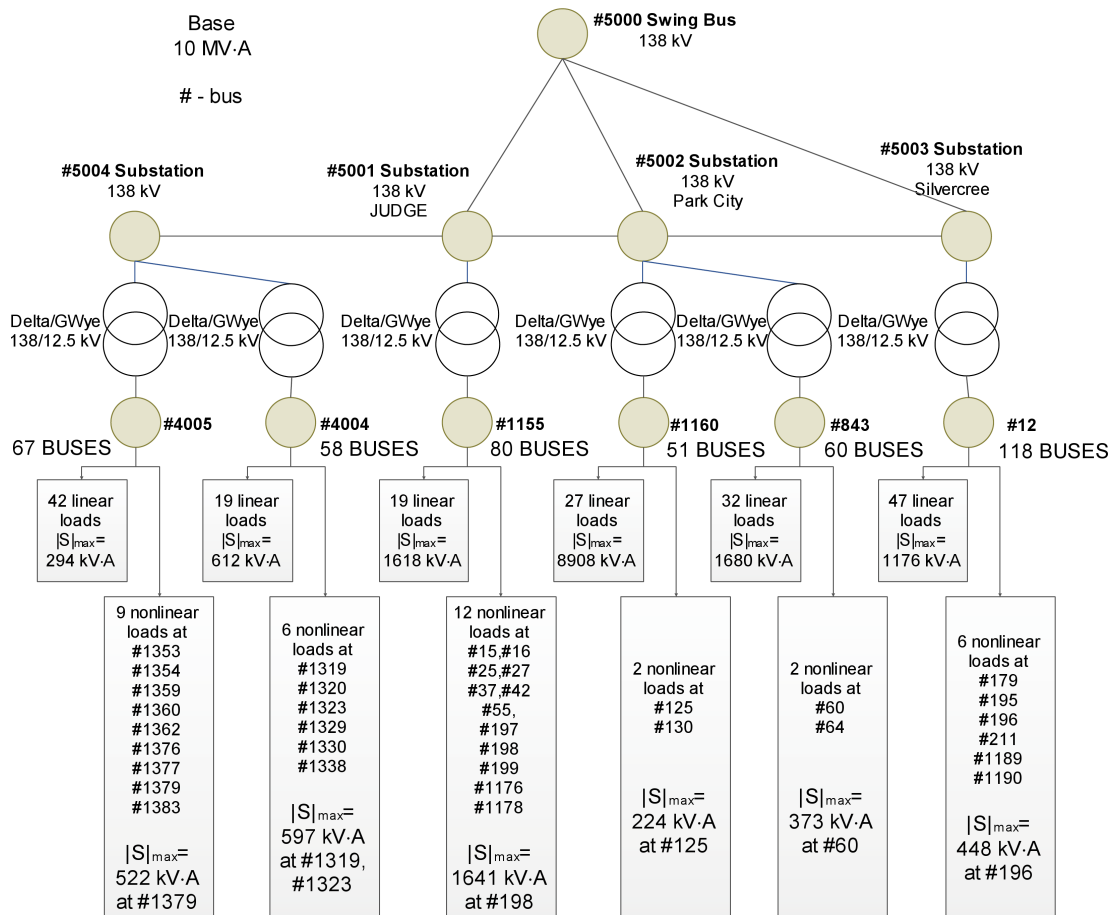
Base
10 MV·A

# - bus

#5000 Swing Bus
138 kV

#5004 Substation
138 kV

#5001 Substation
138 kV
JUDGE

#5002 Substation
138 kV
Park City

#5003 Substation
138 kV
Silvercree

Delta/GWye
138/12.5 kV

Delta/GWye
138/12.5 kV

Delta/GWye
138/12.5 kV

Delta/GWye
138/12.5 kV

Delta/GWye
138/12.5 kV

Delta/GWye
138/12.5 kV

#4005
67 BUSES

#4004
58 BUSES

#1155
80 BUSES

#1160
51 BUSES

#843
60 BUSES

#12
118 BUSES

42 linear loads $|S|_{max}$= 294 kV·A

19 linear loads $|S|_{max}$= 612 kV·A

19 linear loads $|S|_{max}$= 1618 kV·A

27 linear loads $|S|_{max}$= 8908 kV·A

32 linear loads $|S|_{max}$= 1680 kV·A

47 linear loads $|S|_{max}$= 1176 kV·A

9 nonlinear loads at #1353 #1354 #1359 #1360 #1362 #1376 #1377 #1379 #1383

$|S|_{max}$= 522 kV·A at #1379

6 nonlinear loads at #1319 #1320 #1323 #1329 #1330 #1338

$|S|_{max}$= 597 kV·A at #1319, #1323

12 nonlinear loads at #15,#16 #25,#27 #37,#42 #55, #197 #198 #199 #1176 #1178

$|S|_{max}$= 1641 kV·A at #198

2 nonlinear loads at #125 #130

$|S|_{max}$= 224 kV·A at #125

2 nonlinear loads at #60 #64

$|S|_{max}$= 373 kV·A at #60

6 nonlinear loads at #179 #195 #196 #211 #1189 #1190

$|S|_{max}$= 448 kV·A at #196